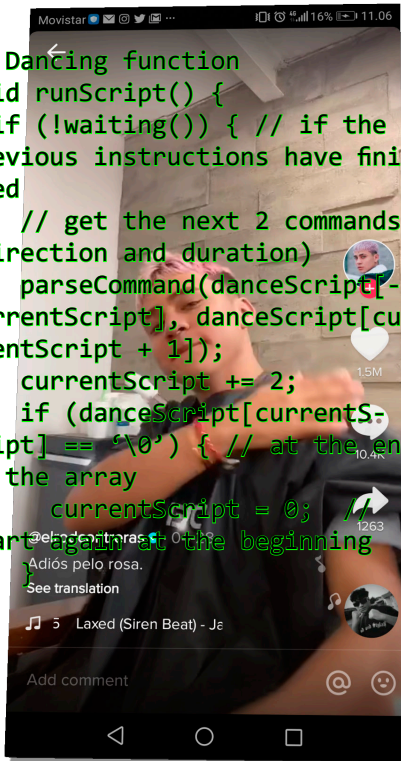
Movistar 16% 11.06

Dancing function
id runScript() {
if (!waiting()) { // if the
evious instructions have fini
ed
// get the next 2 commands
irection and duration)
parseCommand(danceScript[-
rrentScript], danceScript[cu
entScript + 1]);
currentScript += 2;
if (danceScript[currentS-
ipt] == '\0') { // at the en
the array
currentScript = 0; //
art again at the beginning
}

@elpelocontreras · 0
Adiós pelo rosa.
See translation
Laxed (Siren Beat) - Ja

1.5M
10.4K
1263

Add comment